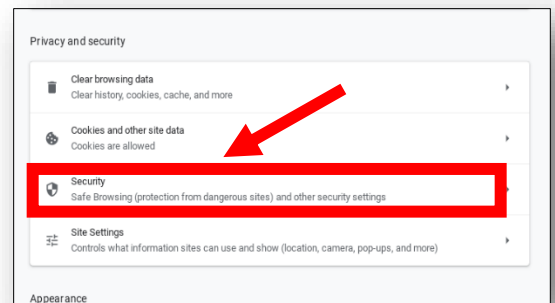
Privacy and security

Clear browsing data
Clear history, cookies, cache, and more

Cookies and other site data
Cookies are allowed

Security
Safe Browsing (protection from dangerous sites) and other security settings

Site Settings
Controls what information sites can use and show (location, camera, pop-ups, and more)

Appearance